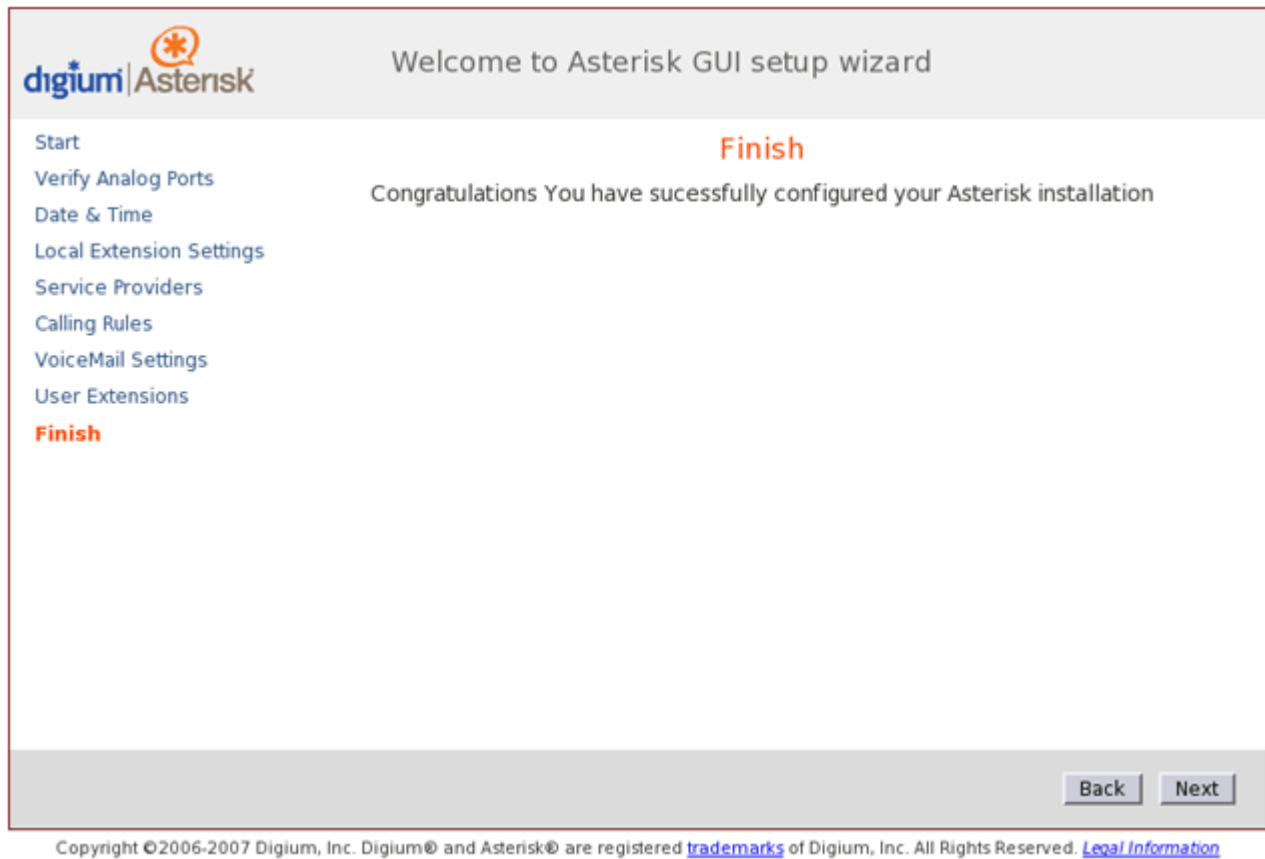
digium | Asterisk

Welcome to Asterisk GUI setup wizard

Start
Verify Analog Ports
Date & Time
Local Extension Settings
Service Providers
Calling Rules
VoiceMail Settings
User Extensions
Finish

Finish

Congratulations You have sucessfully configured your Asterisk installation

Back Next

Copyright ©2006-2007 Digium, Inc. Digium® and Asterisk® are registered trademarks of Digium, Inc. All Rights Reserved. Legal Information